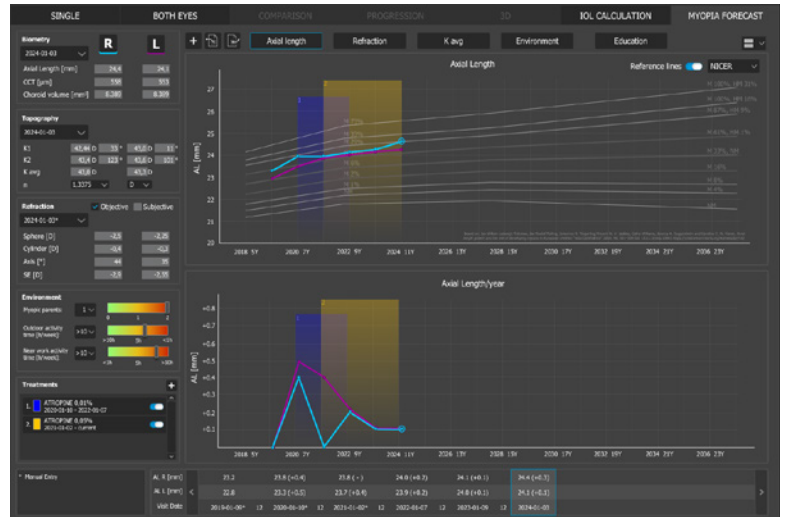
SINGLE | BOTH EYES | COMPARISON | PROGRESSION | 3D | IOL CALCULATION | MYOPIA FORECAST

Biometry
2024-01-03
R L
Axial Length [mm] 24,4 24,1
CCT [µm] 558 553
Choroid volume [mm³] 8.280 8.309

Topography
2024-01-03
K1 42,44 D 55° 43,0 D 85°
K2 41,4 D 123° 41,0 D 101°
K avg 41,8 D 42,5 D
n 1.3375 D

Refraction
2024-01-02* Objective Subjective
Sphere [D] -2,5 -2,25
Cylinder [D] -0,4 -0,2
Axis [°] 44 35
SE [D] -2,6 -2,35

Environment
Myopic parents 1
Outdoor activity time [h/week] >10
Near work activity time [h/week] >10

Treatments
1. ATROPINE 0,01% 2020-01-16 – 2022-02-07
2. ATROPINE 0,05% 2022-01-02 – current

Axial length | Refraction | K avg | Environment | Education

Axial Length
Reference lines NICER
AL [mm]
27 26 25 24 23 22 21 20
2018 5Y 2020 7Y 2022 9Y 2024 11Y 2026 13Y 2028 15Y 2030 17Y 2032 19Y 2034 21Y 2036 23Y

Axial Length/year
AL [mm]
+0.8 +0.7 +0.6 +0.5 +0.4 +0.3 +0.2 +0.1 0
2018 5Y 2020 7Y 2022 9Y 2024 11Y 2026 13Y 2028 15Y 2030 17Y 2032 19Y 2034 21Y 2036 23Y

Manual Entry
| AL R [mm] | 23.2 | 23.6 (+0.4) | 23.6 (-) | 24.0 (+0.2) | 24.1 (+0.1) | 24.4 (+0.3) |
|---|---|---|---|---|---|---|
| AL L [mm] | 22.8 | 23.3 (+0.5) | 23.7 (+0.4) | 23.9 (+0.2) | 24.0 (+0.1) | 24.1 (+0.1) |
| Visit Date | 2019-01-06* | 2020-01-16* | 2021-01-02* | 2022-01-07 | 2023-01-09 | 2024-01-03 |